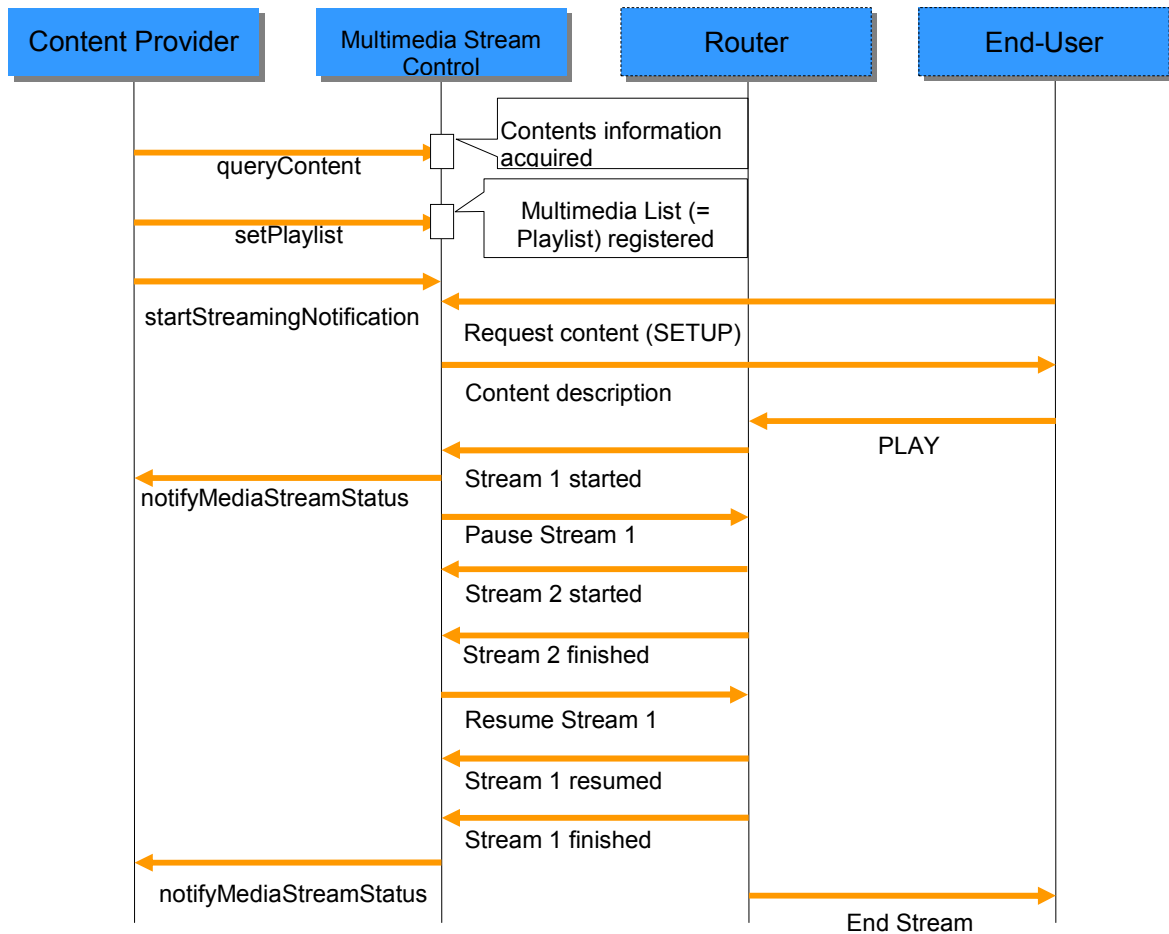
Content Provider

Multimedia Stream Control

Router

End-User

Contents information acquired

queryContent

Multimedia List (= Playlist) registered

setPlaylist

startStreamingNotification

Request content (SETUP)

Content description

PLAY

Stream 1 started

notifyMediaStreamStatus

Pause Stream 1

Stream 2 started

Stream 2 finished

Resume Stream 1

Stream 1 resumed

Stream 1 finished

notifyMediaStreamStatus

End Stream